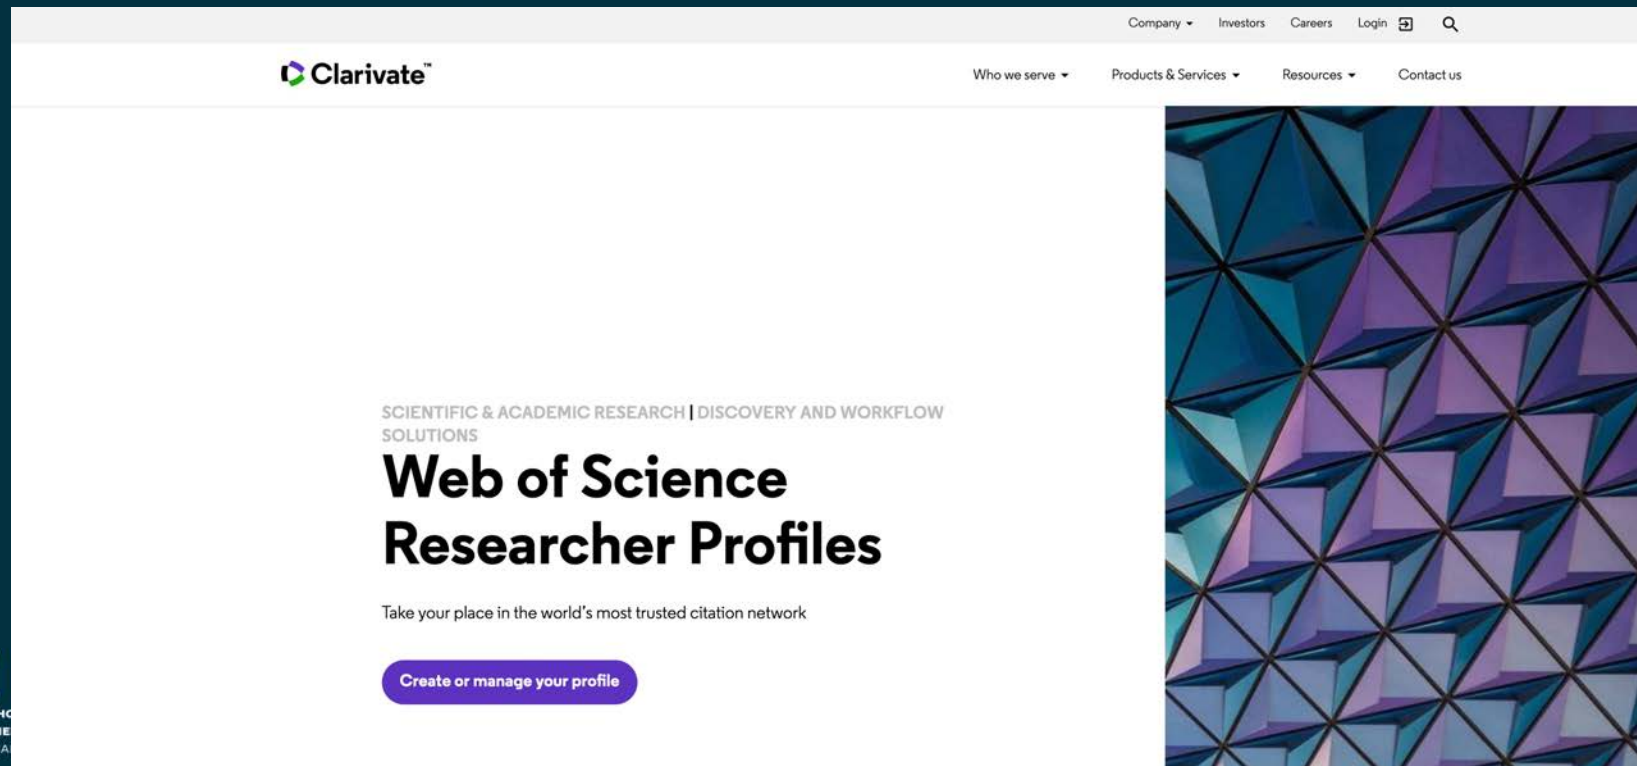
Company ▾ Investors Careers Login Search

Clarivate™

Who we serve ▾ Products & Services ▾ Resources ▾ Contact us

SCIENTIFIC & ACADEMIC RESEARCH | DISCOVERY AND WORKFLOW SOLUTIONS

Web of Science Researcher Profiles

Take your place in the world's most trusted citation network

Create or manage your profile